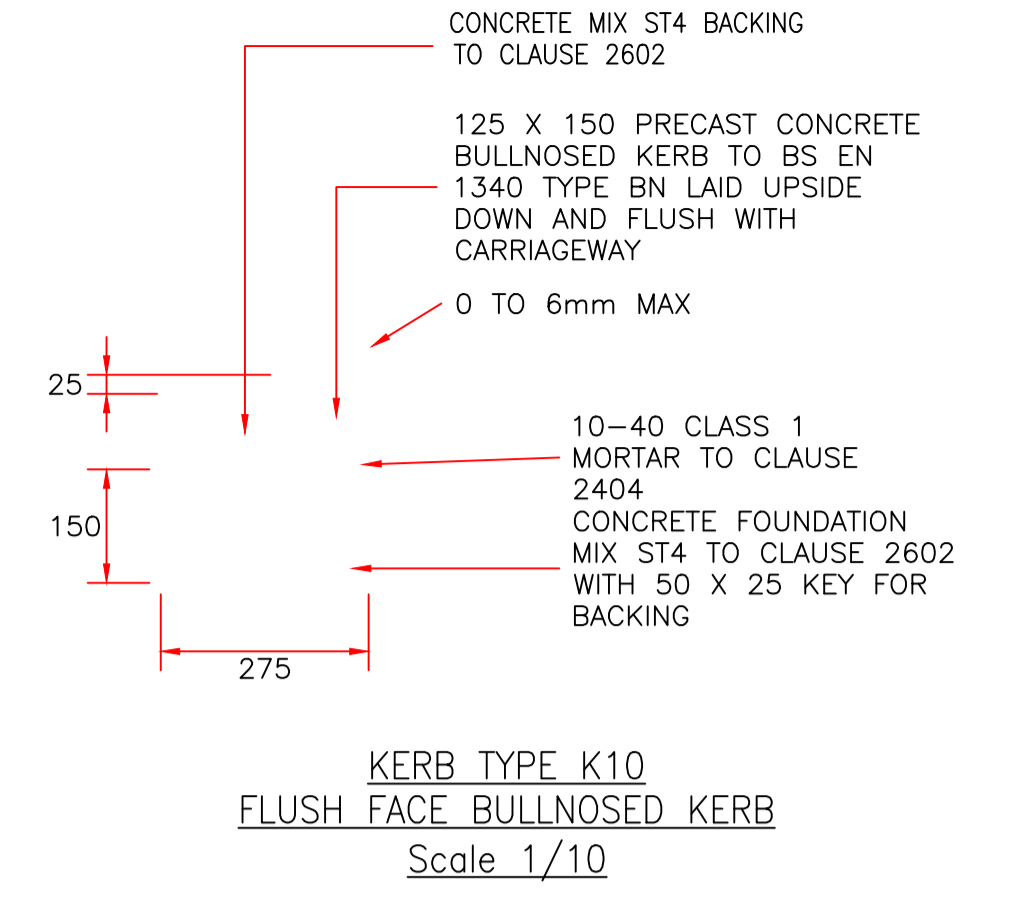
CONCRETE MIX ST4 BACKING TO CLAUSE 2602

125 X 150 PRECAST CONCRETE BULLNOSED KERB TO BS EN 1340 TYPE BN LAID UPSIDE DOWN AND FLUSH WITH CARRIAGEWAY

0 TO 6mm MAX

25

10–40 CLASS 1 MORTAR TO CLAUSE 2404

150

CONCRETE FOUNDATION MIX ST4 TO CLAUSE 2602 WITH 50 X 25 KEY FOR BACKING

275

KERB TYPE K10
FLUSH FACE BULLNOSED KERB
Scale 1/10